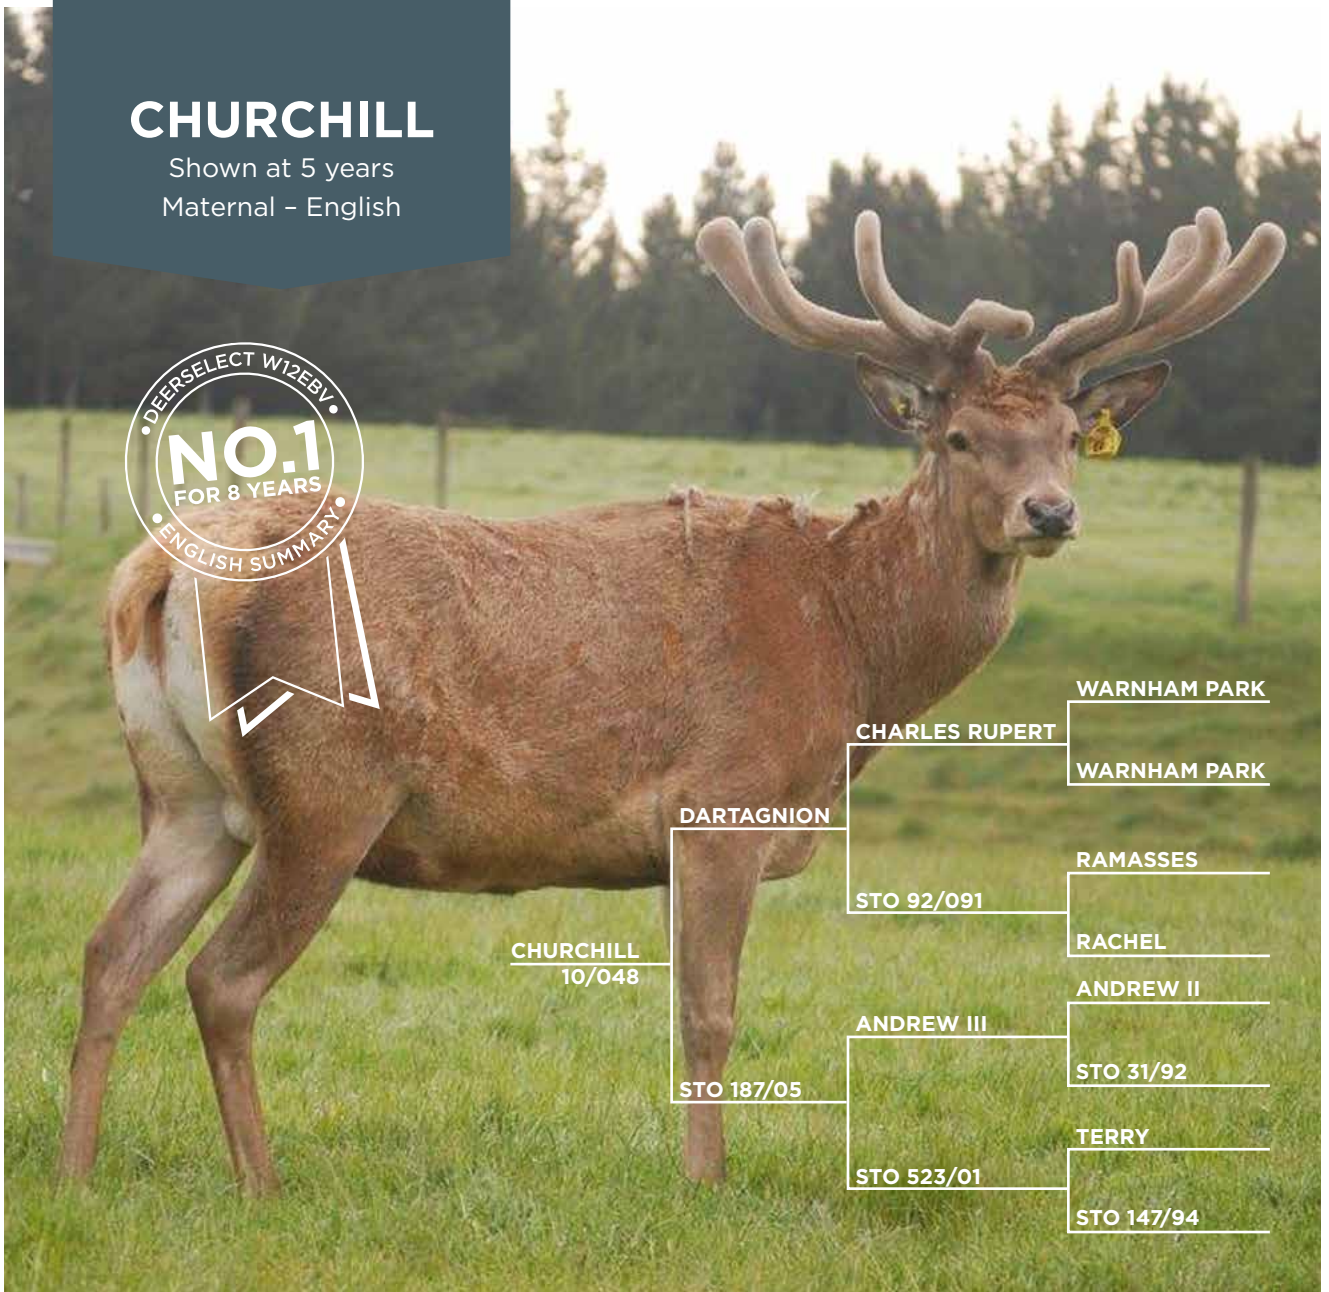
CHURCHILL
Shown at 5 years
Maternal – English

DEERSELECT W12EBV
NO.1
FOR 8 YEARS
ENGLISH SUMMARY

CHURCHILL 10/048

DARTAGNION

STO 187/05

CHARLES RUPERT

STO 92/091

ANDREW III

STO 523/01

WARNHAM PARK

WARNHAM PARK

RAMASSES

RACHEL

ANDREW II

STO 31/92

TERRY

STO 147/94